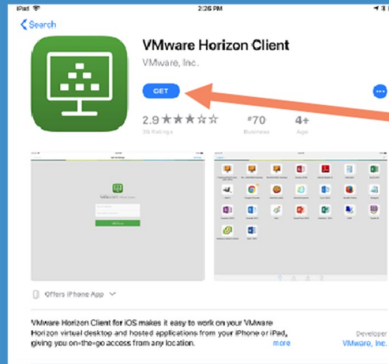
iPad
2:26 PM
Search
VMware Horizon Client
VMware, Inc.
GET
2.9 ★★★☆☆
26 Ratings
#70
Business
4+
Age
Offers iPhone App
VMware Horizon Client for iOS makes it easy to work on your VMware Horizon virtual desktop and hosted applications from your iPhone or iPad, giving you on-the-go access from any location.
more
Developer
VMware, Inc.